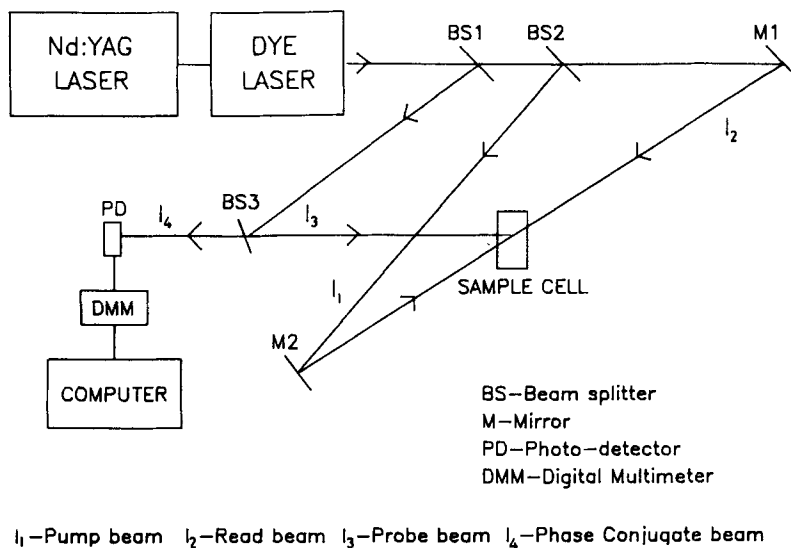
Nd:YAG LASER

DYE LASER

BS1

BS2

M1

$I_2$

PD

$I_4$

BS3

$I_3$

$I_1$

SAMPLE CELL

DMM

M2

COMPUTER

BS–Beam splitter
M–Mirror
PD–Photo–detector
DMM–Digital Multimeter

$I_1$–Pump beam $I_2$–Read beam $I_3$–Probe beam $I_4$–Phase Conjugate beam